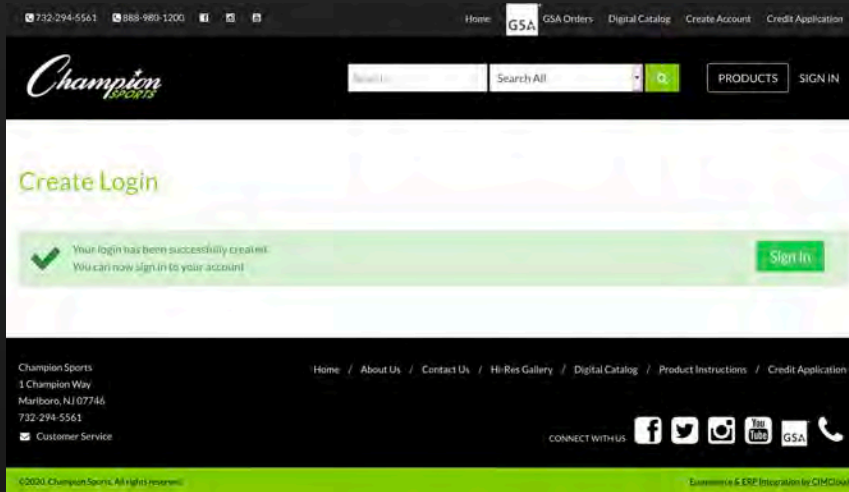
732-294-5561 888-980-1200

Home GSA GSA Orders Digital Catalog Create Account Credit Application

Champion SPORTS

Search Search All

PRODUCTS SIGN IN

Create Login

Your login has been successfully created.
You can now sign in to your account

Sign In

Champion Sports
1 Champion Way
Marlboro, NJ 07746
732-294-5561
Customer Service

Home / About Us / Contact Us / Hi-Res Gallery / Digital Catalog / Product Instructions / Credit Application

CONNECT WITH US

You Tube GSA

©2020 Champion Sports. All rights reserved.

Ecommerce & ERP Integration by CIMCloud